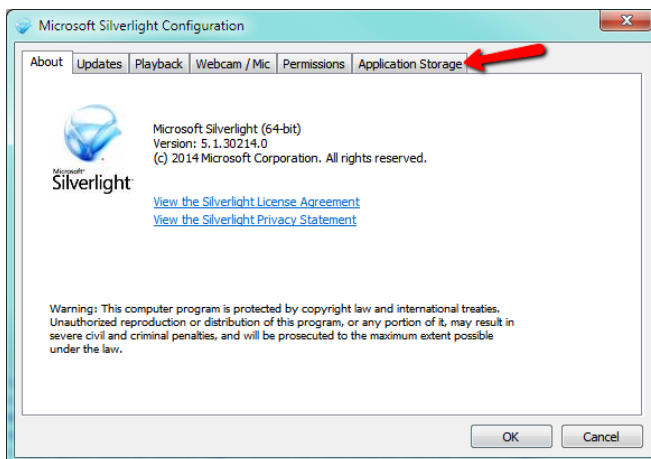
Microsoft Silverlight Configuration

About | Updates | Playback | Webcam / Mic | Permissions | Application Storage

Microsoft Silverlight

Microsoft Silverlight (64-bit)
Version: 5.1.30214.0
(c) 2014 Microsoft Corporation. All rights reserved.

View the Silverlight License Agreement
View the Silverlight Privacy Statement

Warning: This computer program is protected by copyright law and international treaties. Unauthorized reproduction or distribution of this program, or any portion of it, may result in severe civil and criminal penalties, and will be prosecuted to the maximum extent possible under the law.

OK | Cancel